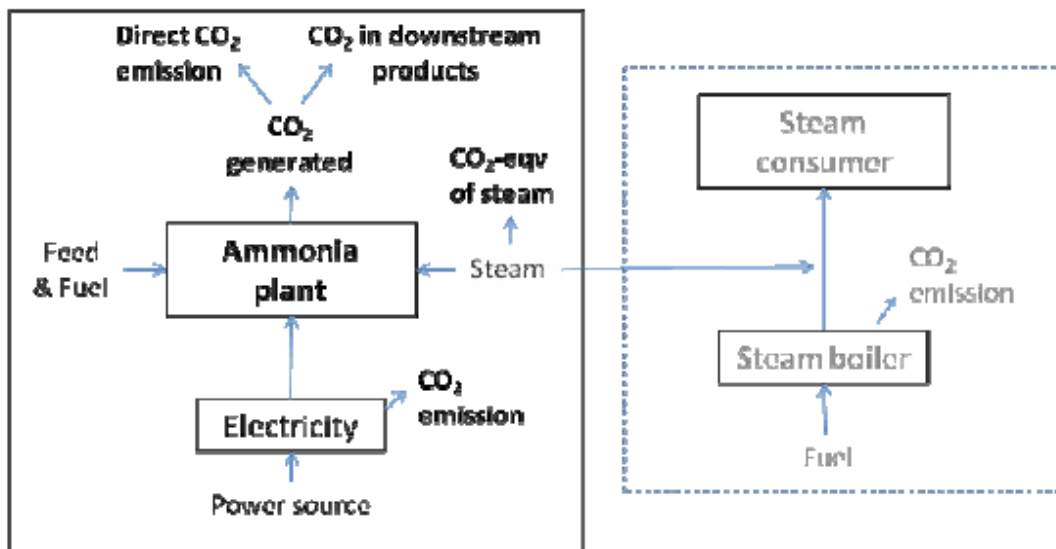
Direct $CO_2$ emission

$CO_2$ in downstream products

$CO_2$ generated

$CO_2$-eqv of steam

Feed & Fuel

Ammonia plant

Steam

Electricity

$CO_2$ emission

Power source

Steam consumer

$CO_2$ emission

Steam boiler

Fuel